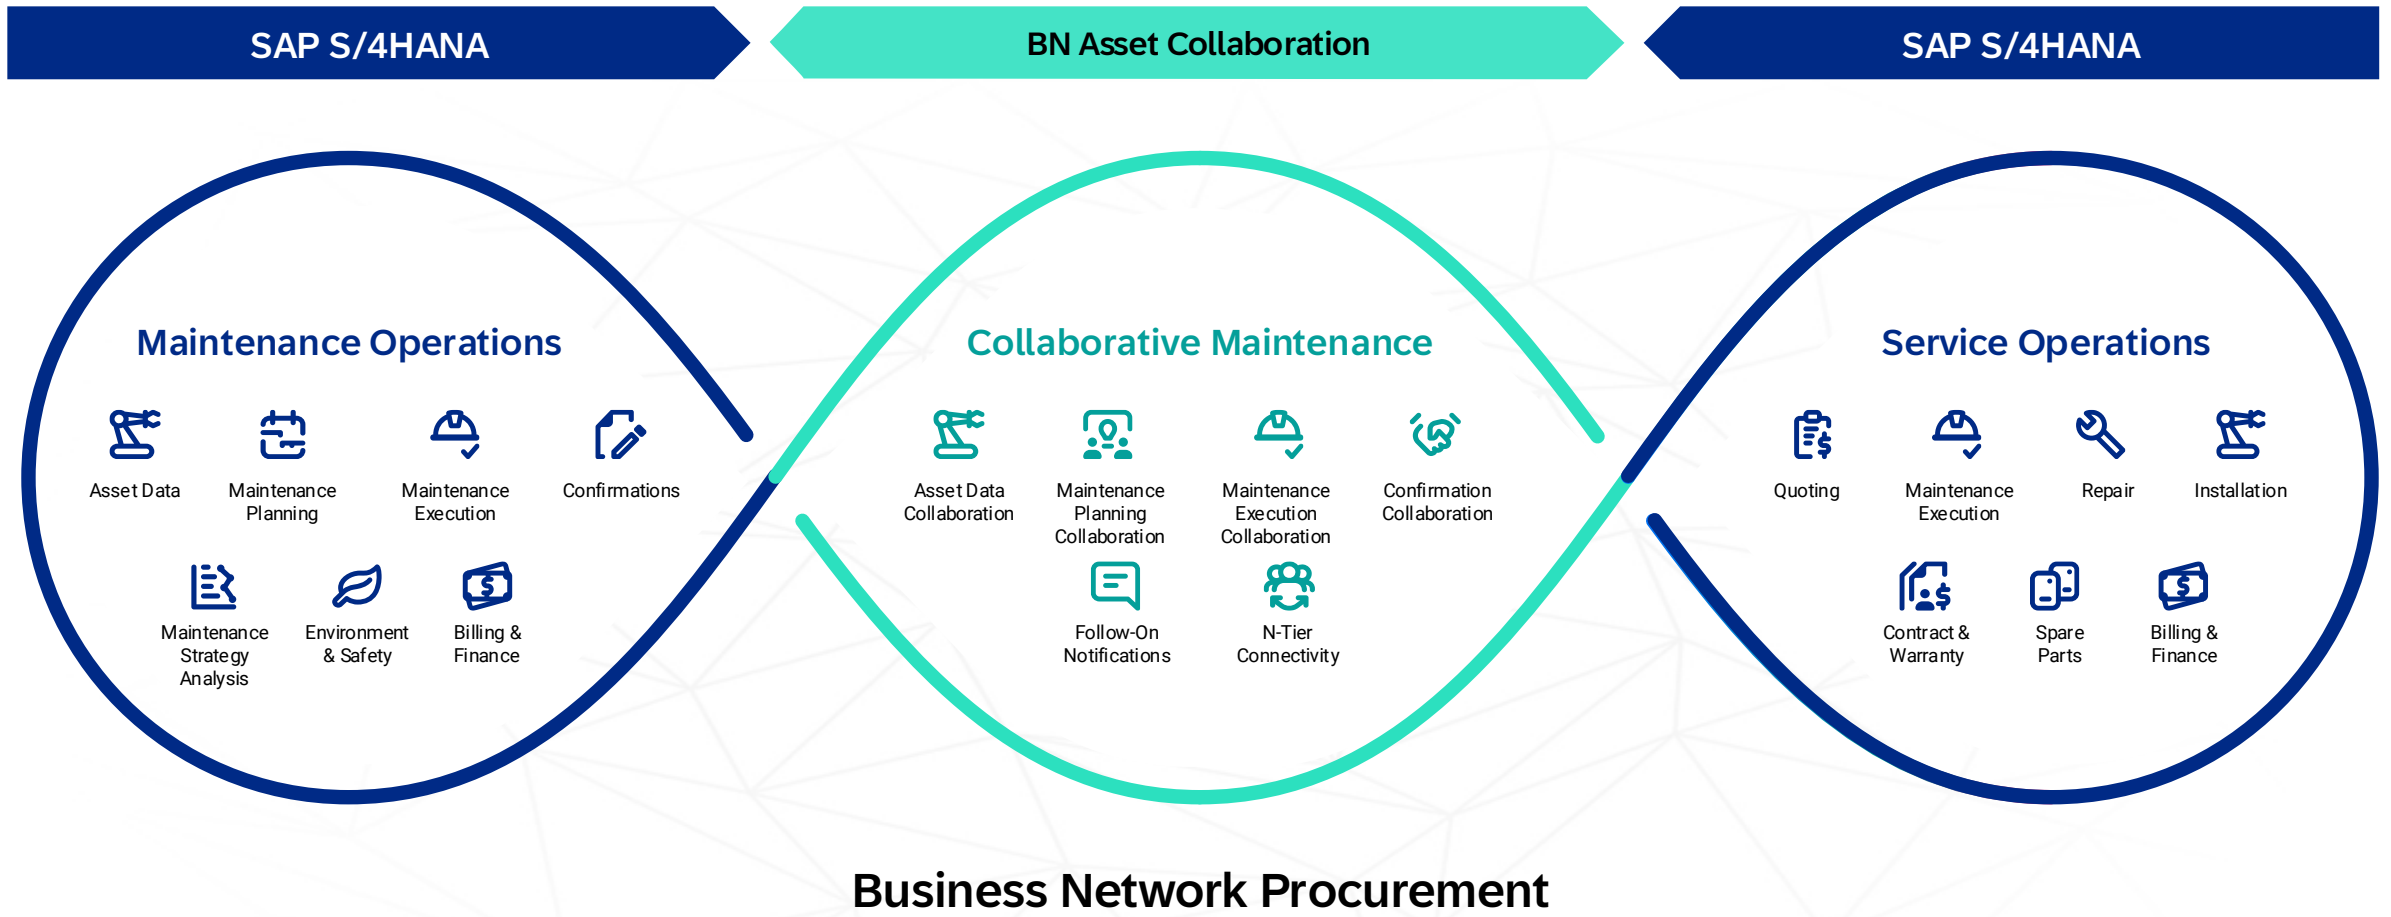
SAP S/4HANA

BN Asset Collaboration

SAP S/4HANA

Maintenance Operations

Asset Data

Maintenance Planning

Maintenance Execution

Confirmations

Maintenance Strategy Analysis

Environment & Safety

Billing & Finance

Collaborative Maintenance

Asset Data Collaboration

Maintenance Planning Collaboration

Maintenance Execution Collaboration

Confirmation Collaboration

Follow-On Notifications

N-Tier Connectivity

Service Operations

Quoting

Maintenance Execution

Repair

Installation

Contract & Warranty

Spare Parts

Billing & Finance

Business Network Procurement